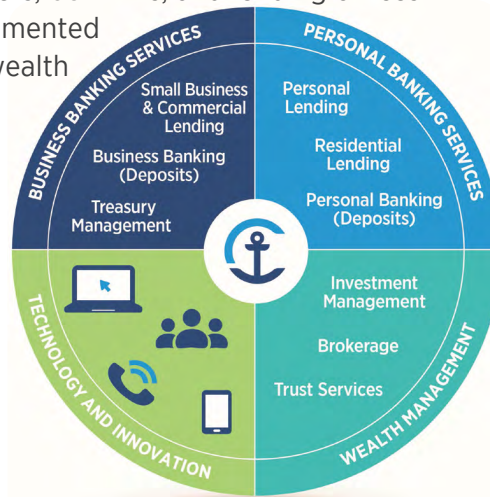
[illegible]
mented
wealth

BUSINESS BANKING SERVICES
Small Business & Commercial Lending
Business Banking (Deposits)
Treasury Management

PERSONAL BANKING SERVICES
Personal Lending
Residential Lending
Personal Banking (Deposits)

TECHNOLOGY AND INNOVATION

WEALTH MANAGEMENT
Investment Management
Brokerage
Trust Services